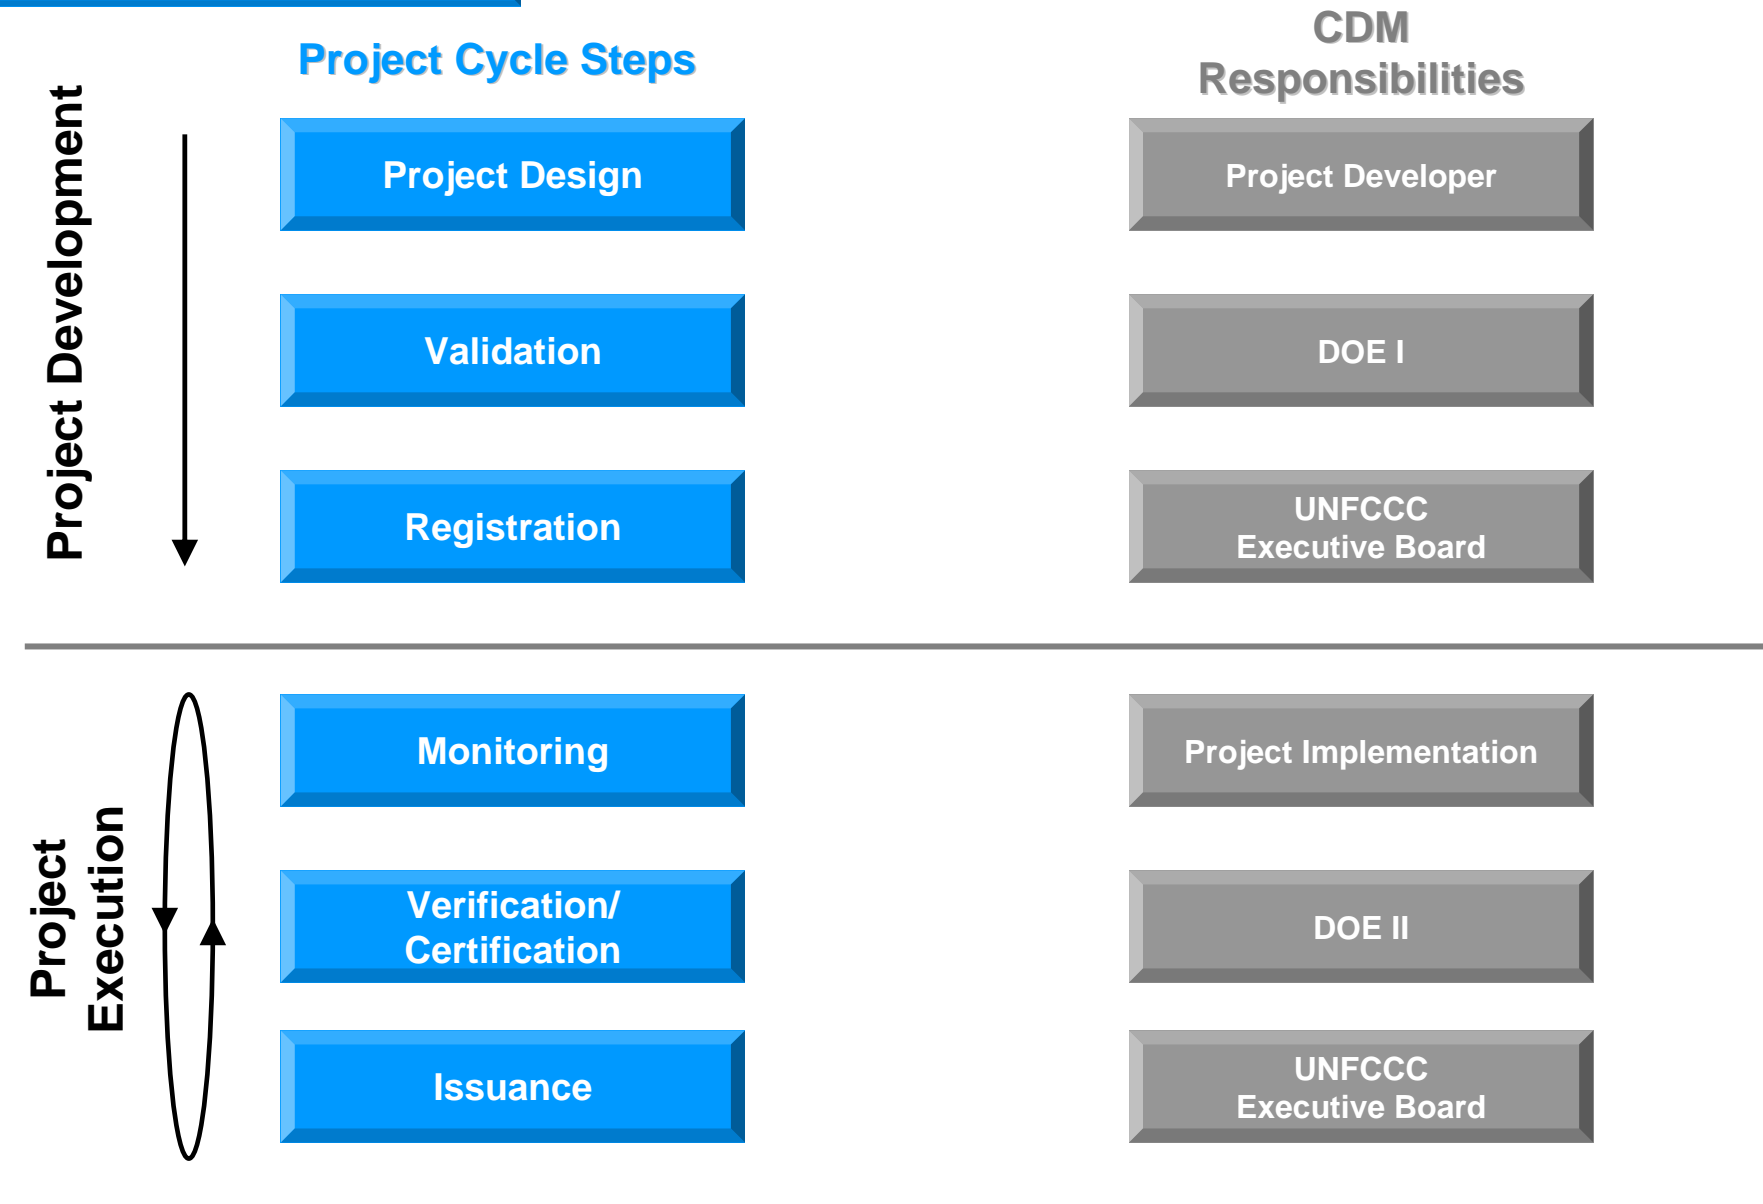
Project Cycle Steps

CDM Responsibilities

Project Development

Project Design

Project Developer

Validation

DOE I

Registration

UNFCCC Executive Board

Project Execution

Monitoring

Project Implementation

Verification/ Certification

DOE II

Issuance

UNFCCC Executive Board